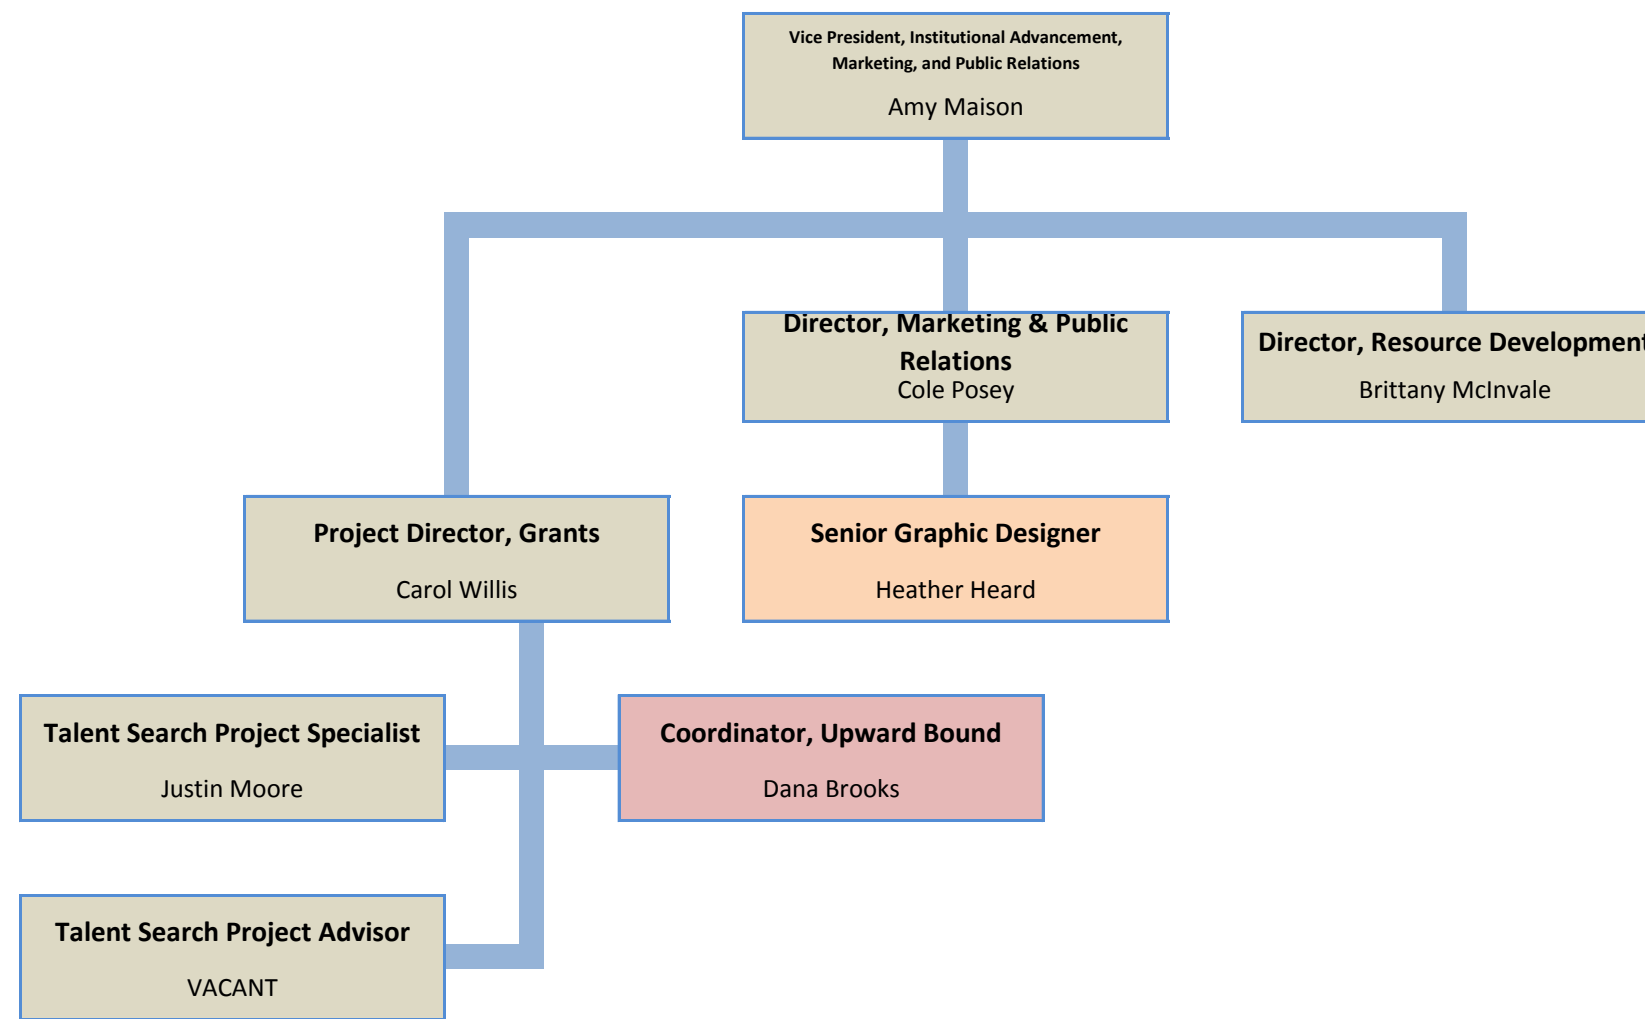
Vice President, Institutional Advancement, Marketing, and Public Relations

Amy Maison

Director, Marketing & Public Relations

Cole Posey

Director, Resource Developmen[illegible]

Brittany McInvale

Project Director, Grants

Carol Willis

Senior Graphic Designer

Heather Heard

Talent Search Project Specialist

Justin Moore

Coordinator, Upward Bound

Dana Brooks

Talent Search Project Advisor

VACANT